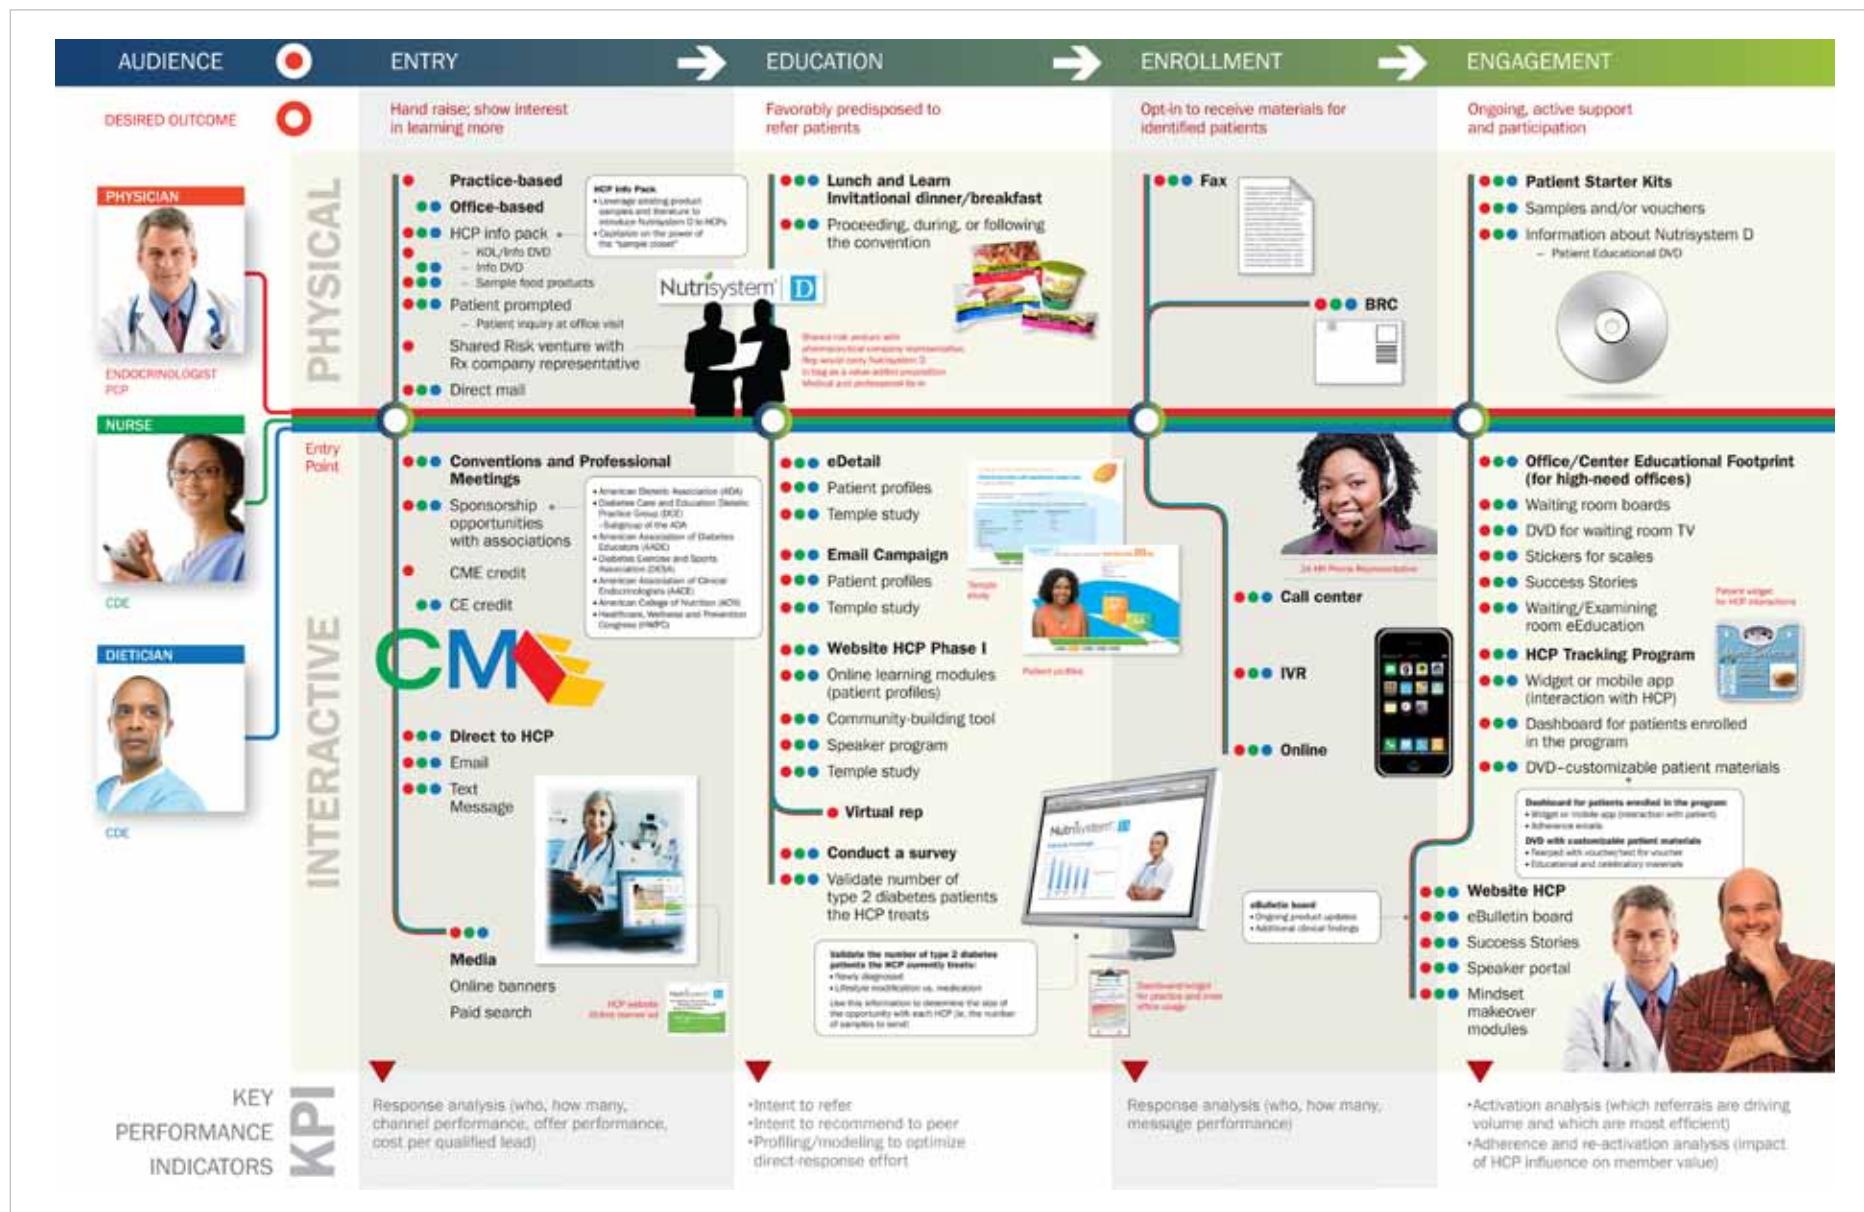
AUDIENCE

ENTRY

EDUCATION

ENROLLMENT

ENGAGEMENT

DESIRED OUTCOME

Hand raise; show interest in learning more

Favorably predisposed to refer patients

Opt-in to receive materials for identified patients

Ongoing, active support and participation

PHYSICIAN

ENDOCRINOLOGIST PCP

NURSE

CDE

DIETICIAN

CDE

PHYSICAL

INTERACTIVE

Entry Point

Practice-based

Office-based

HCP info pack

– KOL/Info DVD

– Info DVD

– Sample food products

Patient prompted

– Patient inquiry at office visit

Shared Risk venture with Rx company representative

Direct mail

HCP Info Pack

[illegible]

Nutrisystem D

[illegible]

Lunch and Learn Invitational dinner/breakfast

Proceeding, during, or following the convention

Fax

BRC

Patient Starter Kits

Samples and/or vouchers

Information about Nutrisystem D

– Patient Educational DVD

Conventions and Professional Meetings

Sponsorship opportunities with associations

CME credit

CE credit

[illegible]

Direct to HCP

Email

Text Message

Media

Online banners

Paid search

HCP website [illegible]

eDetail

Patient profiles

Temple study

Email Campaign

Patient profiles

Temple study

Website HCP Phase I

Online learning modules (patient profiles)

Community-building tool

Speaker program

Temple study

Virtual rep

Conduct a survey

Validate number of type 2 diabetes patients the HCP treats

Validate the number of type 2 diabetes patients the HCP currently treats:

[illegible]

Patient profiles

Call center

24 HR Phone Representative

IVR

Online

eBulletin board

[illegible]

Office/Center Educational Footprint (for high-need offices)

Waiting room boards

DVD for waiting room TV

Stickers for scales

Success Stories

Waiting/Examining room eEducation

HCP Tracking Program

Widget or mobile app (interaction with HCP)

Dashboard for patients enrolled in the program

DVD-customizable patient materials

Dashboard for patients enrolled in the program

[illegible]

DVD with customizable patient materials

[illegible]

Website HCP

eBulletin board

Success Stories

Speaker portal

Mindset makeover modules

KEY PERFORMANCE INDICATORS

KPI

Response analysis (who, how many, channel performance, offer performance, cost per qualified lead)

•Intent to refer
•Intent to recommend to peer
•Profiling/modeling to optimize direct-response effort

Response analysis (who, how many, message performance)

•Activation analysis (which referrals are driving volume and which are most efficient)
•Adherence and re-activation analysis (impact of HCP influence on member value)